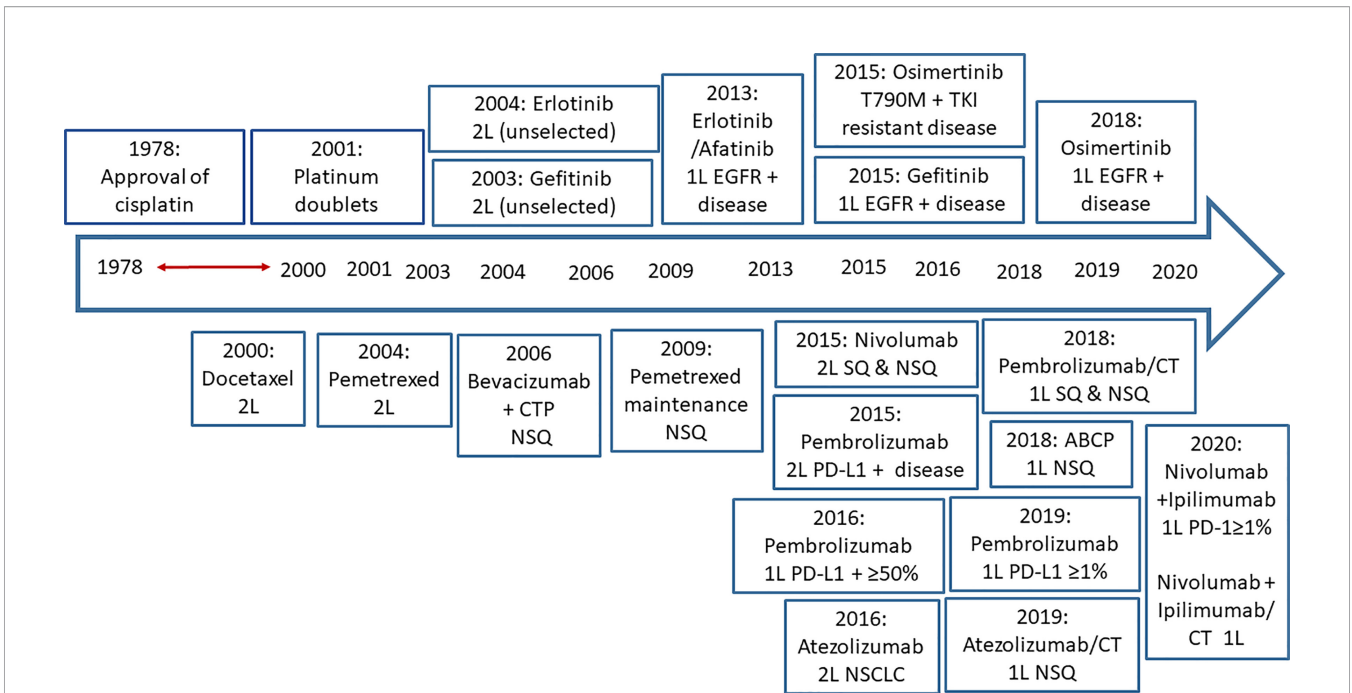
2004: Erlotinib 2L (unselected)

2003: Gefitinib 2L (unselected)

2013: Erlotinib /Afatinib 1L EGFR + disease

2015: Osimertinib T790M + TKI resistant disease

2015: Gefitinib 1L EGFR + disease

2018: Osimertinib 1L EGFR + disease

1978: Approval of cisplatin

2001: Platinum doublets

1978 2000 2001 2003 2004 2006 2009 2013 2015 2016 2018 2019 2020

2000: Docetaxel 2L

2004: Pemetrexed 2L

2006 Bevacizumab + CTP NSQ

2009: Pemetrexed maintenance NSQ

2015: Nivolumab 2L SQ & NSQ

2015: Pembrolizumab 2L PD-L1 + disease

2018: Pembrolizumab/CT 1L SQ & NSQ

2018: ABCP 1L NSQ

2020: Nivolumab +Ipilimumab 1L PD-1≥1%

Nivolumab + Ipilimumab/ CT 1L

2016: Pembrolizumab 1L PD-L1 + ≥50%

2019: Pembrolizumab 1L PD-L1 ≥1%

2016: Atezolizumab 2L NSCLC

2019: Atezolizumab/CT 1L NSQ